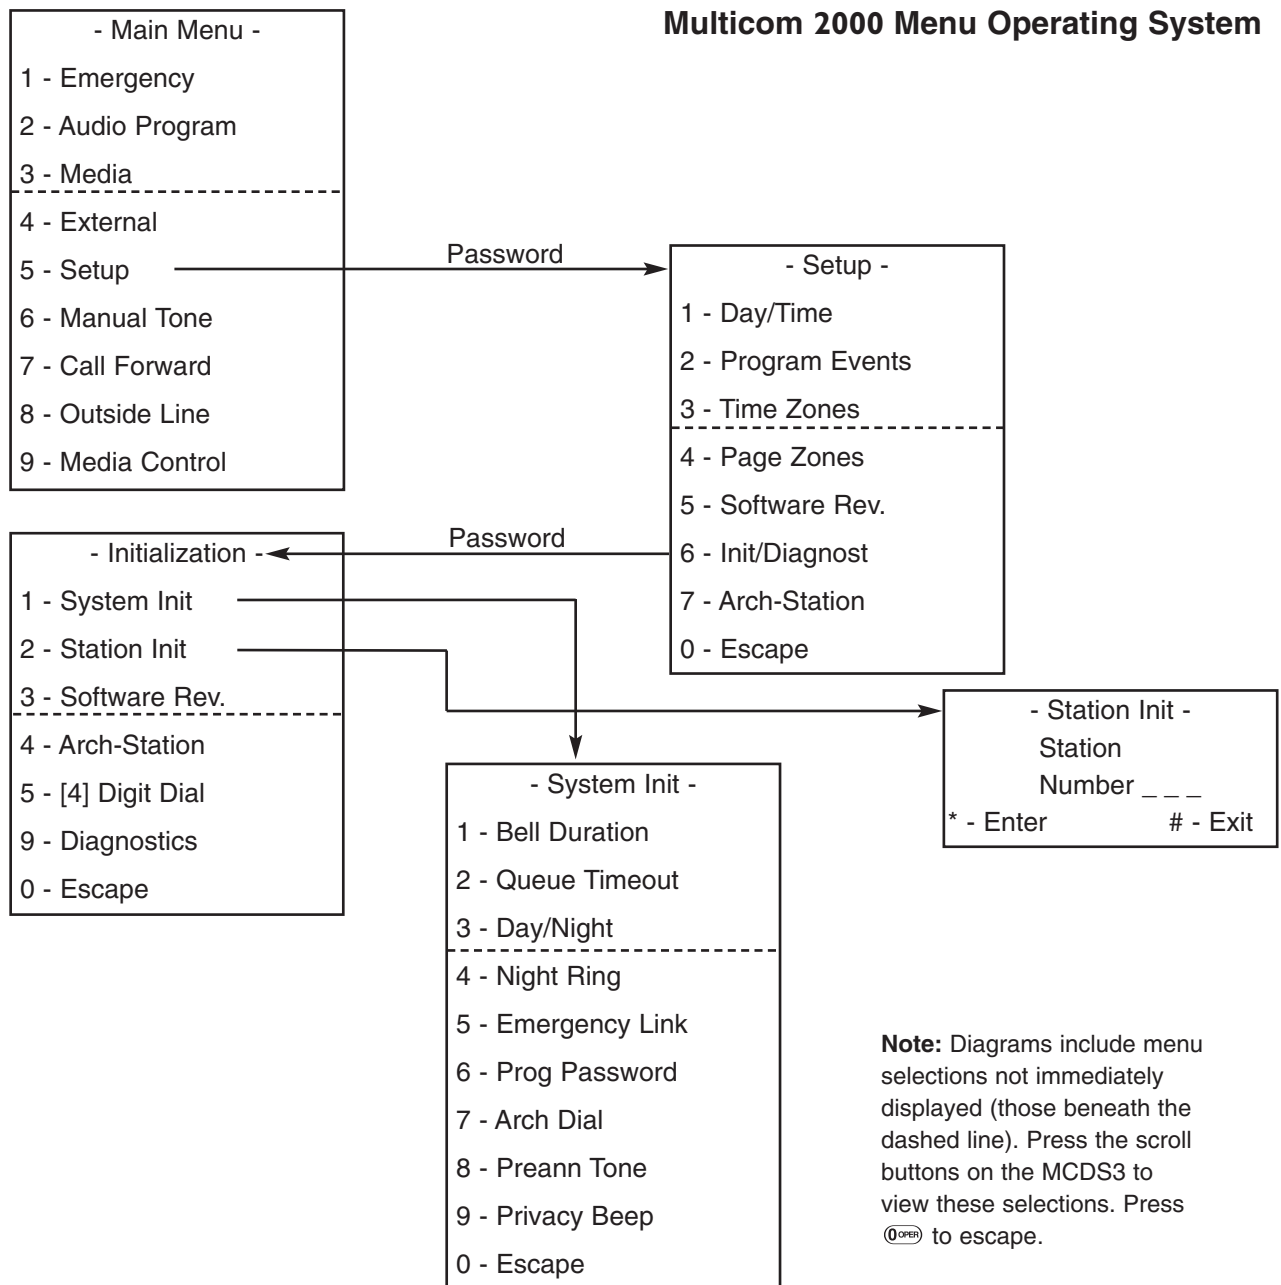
Multicom 2000 Menu Operating System

- Main Menu -
1 - Emergency
2 - Audio Program
3 - Media
4 - External
5 - Setup
6 - Manual Tone
7 - Call Forward
8 - Outside Line
9 - Media Control

Password

- Setup -
1 - Day/Time
2 - Program Events
3 - Time Zones
4 - Page Zones
5 - Software Rev.
6 - Init/Diagnost
7 - Arch-Station
0 - Escape

Password

- Initialization -
1 - System Init
2 - Station Init
3 - Software Rev.
4 - Arch-Station
5 - [4] Digit Dial
9 - Diagnostics
0 - Escape

- Station Init -
Station
Number _ _ _
* - Enter # - Exit

- System Init -
1 - Bell Duration
2 - Queue Timeout
3 - Day/Night
4 - Night Ring
5 - Emergency Link
6 - Prog Password
7 - Arch Dial
8 - Preann Tone
9 - Privacy Beep
0 - Escape

**Note:** Diagrams include menu selections not immediately displayed (those beneath the dashed line). Press the scroll buttons on the MCDS3 to view these selections. Press 0 OPER to escape.